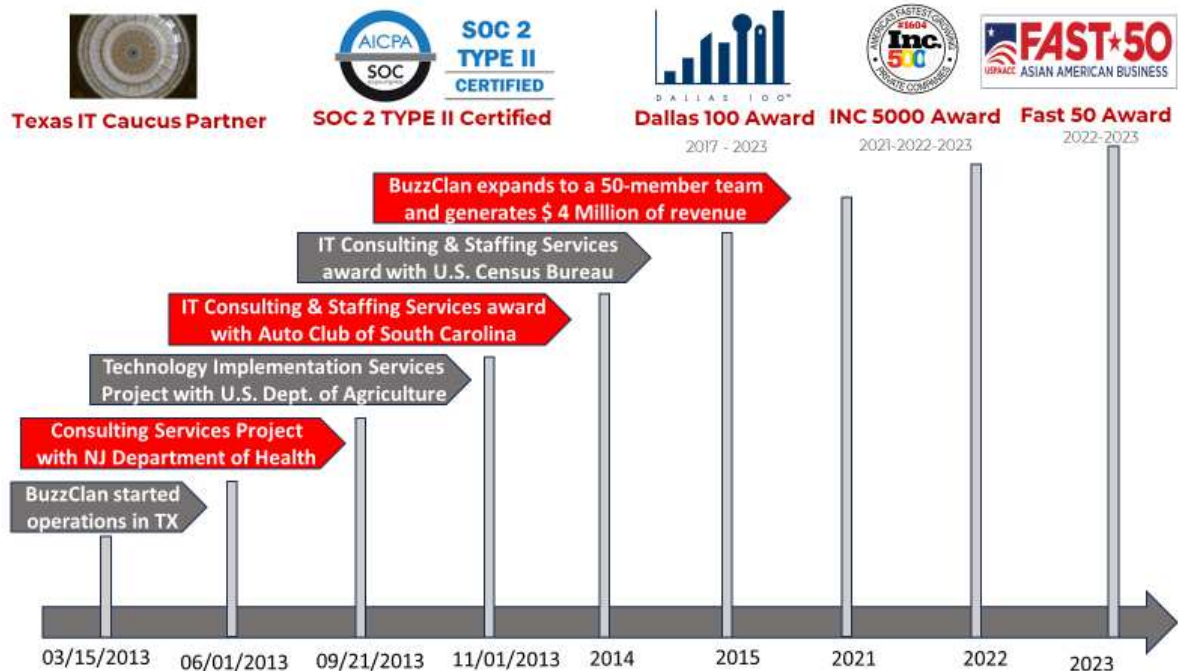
Texas IT Caucus Partner

AICPA SOC

SOC 2 TYPE II CERTIFIED

SOC 2 TYPE II Certified

DALLAS 100™

Dallas 100 Award

2017 - 2023

AMERICA'S FASTEST GROWING #1604 Inc. 5000 PRIVATE COMPANIES

INC 5000 Award

2021-2022-2023

USPAACC FAST★50 ASIAN AMERICAN BUSINESS

Fast 50 Award

2022-2023

BuzzClan expands to a 50-member team and generates $ 4 Million of revenue

IT Consulting & Staffing Services award with U.S. Census Bureau

IT Consulting & Staffing Services award with Auto Club of South Carolina

Technology Implementation Services Project with U.S. Dept. of Agriculture

Consulting Services Project with NJ Department of Health

BuzzClan started operations in TX

03/15/2013 06/01/2013 09/21/2013 11/01/2013 2014 2015 2021 2022 2023